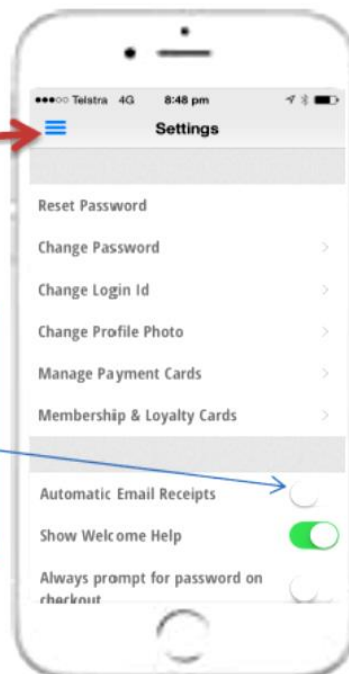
●●●○○ Telstra 4G 8:48 pm

Settings

Reset Password

Change Password

Change Login Id

Change Profile Photo

Manage Payment Cards

Membership & Loyalty Cards

Automatic Email Receipts

Show Welcome Help

Always prompt for password on checkout